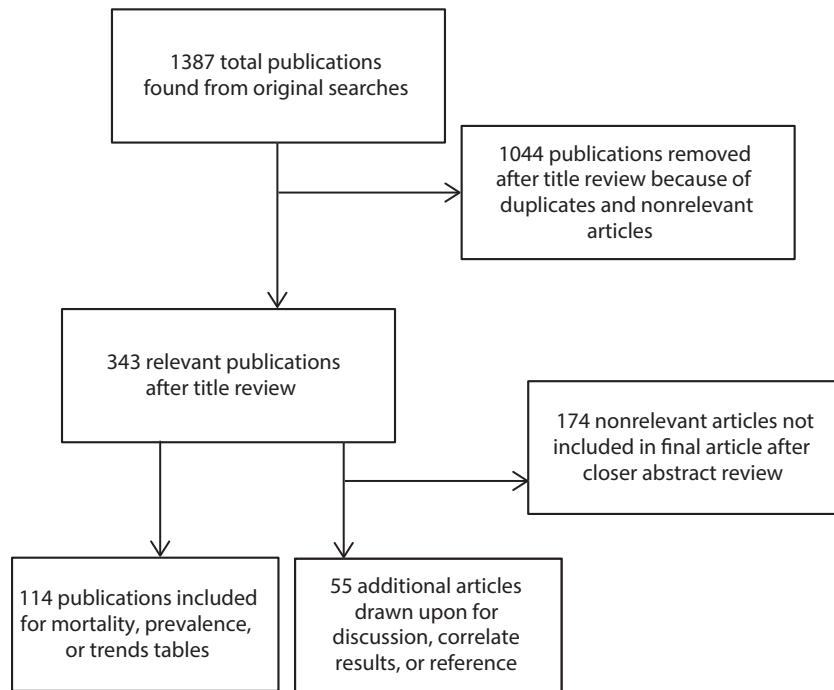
1387 total publications found from original searches

1044 publications removed after title review because of duplicates and nonrelevant articles

343 relevant publications after title review

174 nonrelevant articles not included in final article after closer abstract review

114 publications included for mortality, prevalence, or trends tables

55 additional articles drawn upon for discussion, correlate results, or reference